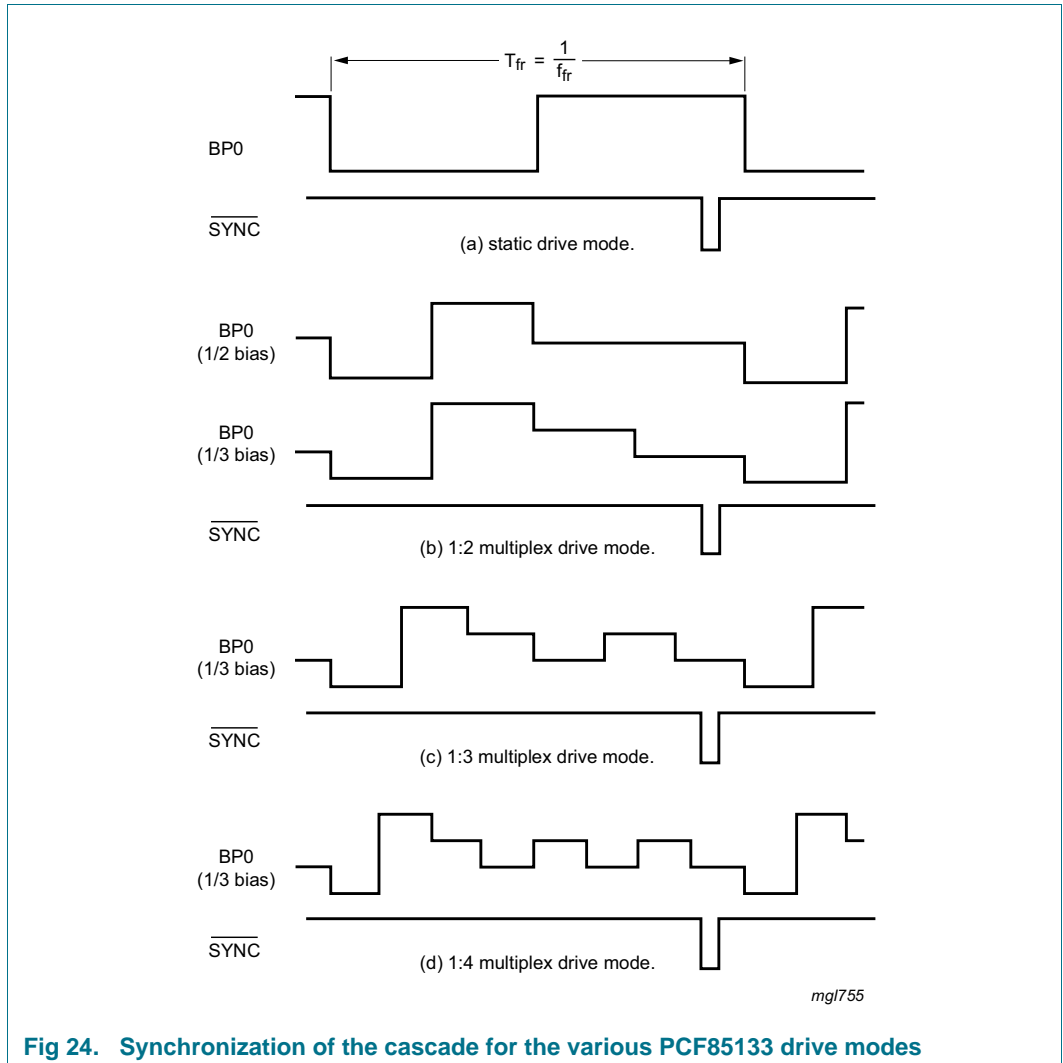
$T_{fr} = \frac{1}{f_{fr}}$

BP0

$\overline{SYNC}$

(a) static drive mode.

BP0
(1/2 bias)

BP0
(1/3 bias)

$\overline{SYNC}$

(b) 1:2 multiplex drive mode.

BP0
(1/3 bias)

$\overline{SYNC}$

(c) 1:3 multiplex drive mode.

BP0
(1/3 bias)

$\overline{SYNC}$

(d) 1:4 multiplex drive mode.

mgl755

Fig 24. Synchronization of the cascade for the various PCF85133 drive modes